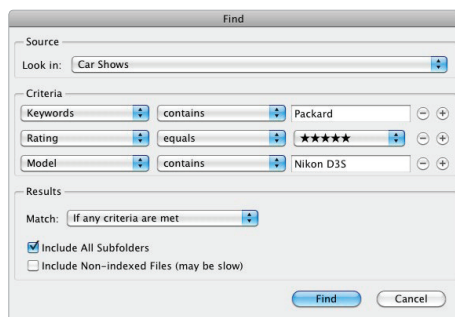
Find

Source

Look in: Car Shows

Criteria

| Keywords | contains | Packard |
|---|---|---|
| Rating | equals | ★★★★★ |
| Model | contains | Nikon D3S |

Results

Match: If any criteria are met

Include All Subfolders

Include Non-indexed Files (may be slow)

Find

Cancel